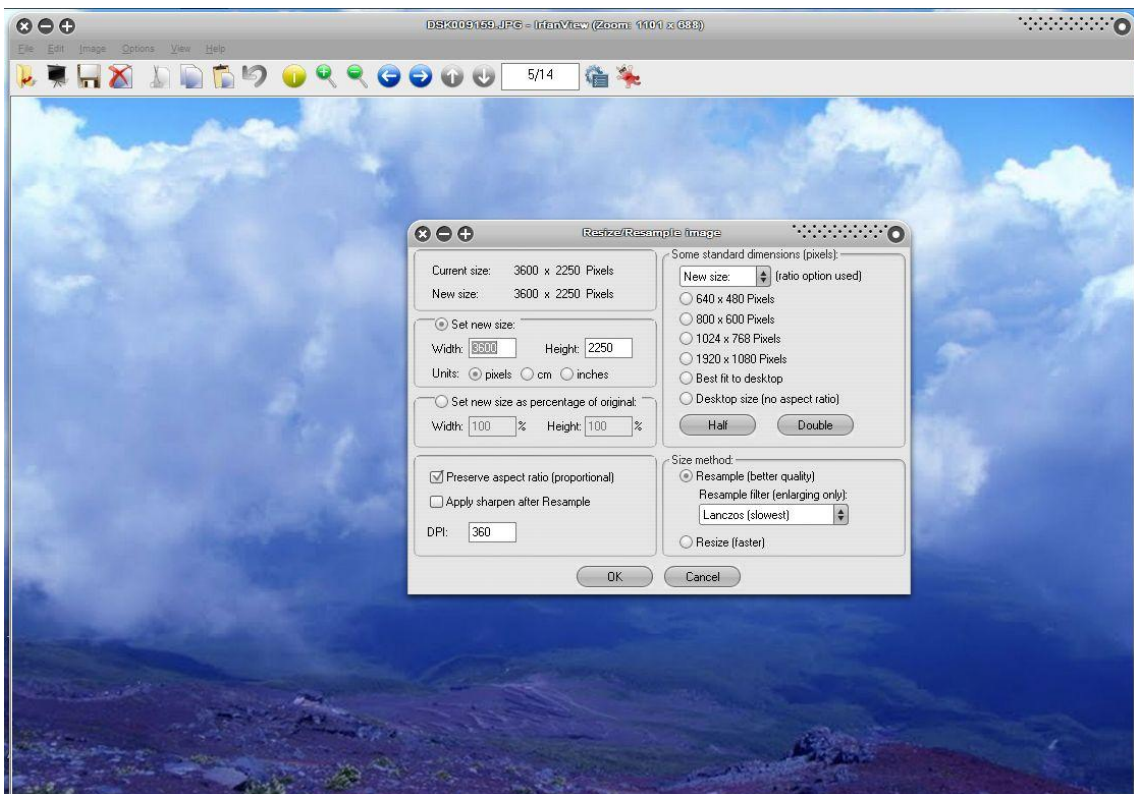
DSK009159.JPG - IrfanView (Zoom: 1101 x 688)

File Edit Image Options View Help

5/14

Resize/Resample image

Current size: 3600 x 2250 Pixels
New size: 3600 x 2250 Pixels

Set new size:
Width: 3600 Height: 2250
Units: pixels cm inches

Set new size as percentage of original:
Width: 100 % Height: 100 %

Preserve aspect ratio (proportional)
Apply sharpen after Resample

DPI: 360

Some standard dimensions (pixels):
New size: (ratio option used)
640 x 480 Pixels
800 x 600 Pixels
1024 x 768 Pixels
1920 x 1080 Pixels
Best fit to desktop
Desktop size (no aspect ratio)
Half Double

Size method:
Resample (better quality)
Resample filter (enlarging only):
Lanczos (slowest)
Resize (faster)

OK Cancel